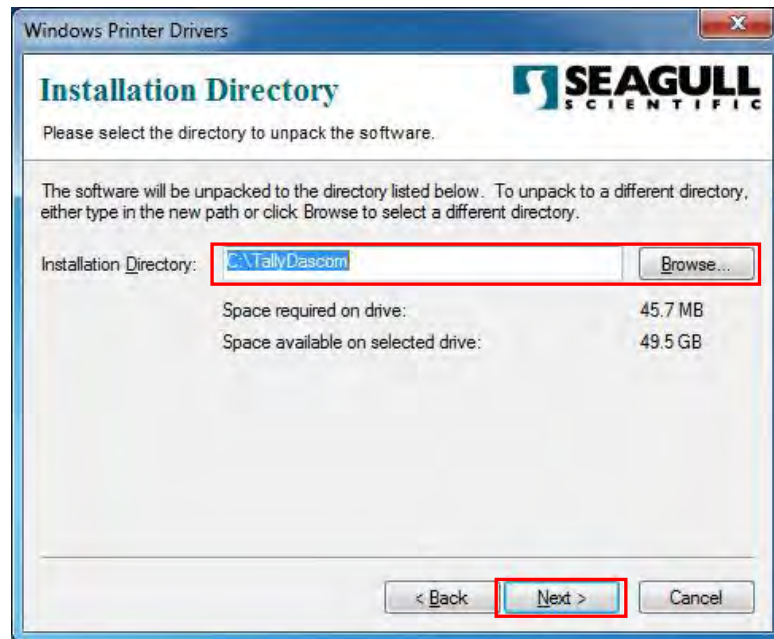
Windows Printer Drivers

Installation Directory

SEAGULL SCIENTIFIC

Please select the directory to unpack the software.

The software will be unpacked to the directory listed below. To unpack to a different directory, either type in the new path or click Browse to select a different directory.

Installation Directory: C:\TallyDascom Browse...

Space required on drive: 45.7 MB

Space available on selected drive: 49.5 GB

< Back Next > Cancel